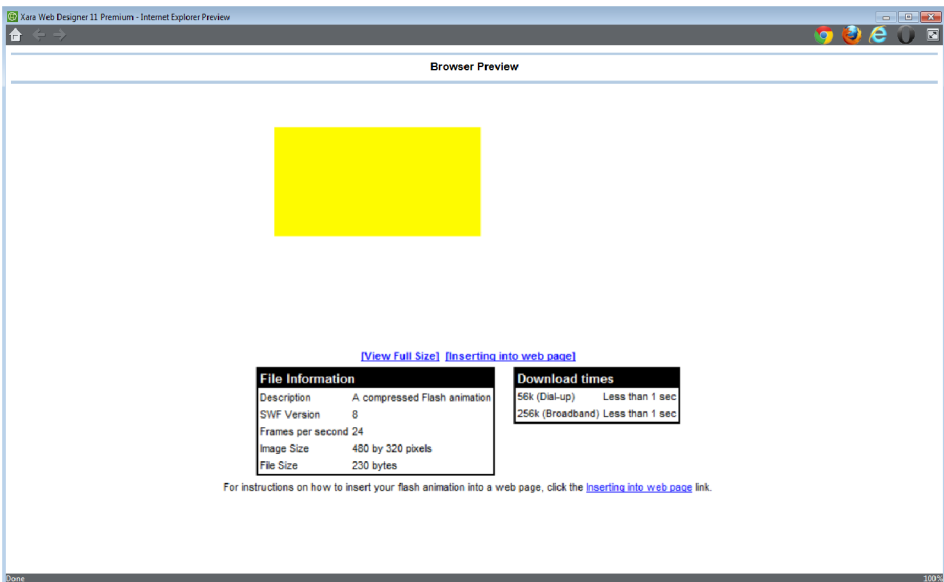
Xara Web Designer 11 Premium - Internet Explorer Preview

Browser Preview

[View Full Size] [Inserting into web page]

| File Information | |
|---|---|
| Description | A compressed Flash animation |
| SWF Version | 8 |
| Frames per second | 24 |
| Image Size | 480 by 320 pixels |
| File Size | 230 bytes |

| Download times | |
|---|---|
| 56k (Dial-up) | Less than 1 sec |
| 256k (Broadband) | Less than 1 sec |

For instructions on how to insert your flash animation into a web page, click the Inserting into web page link.

Done

100%